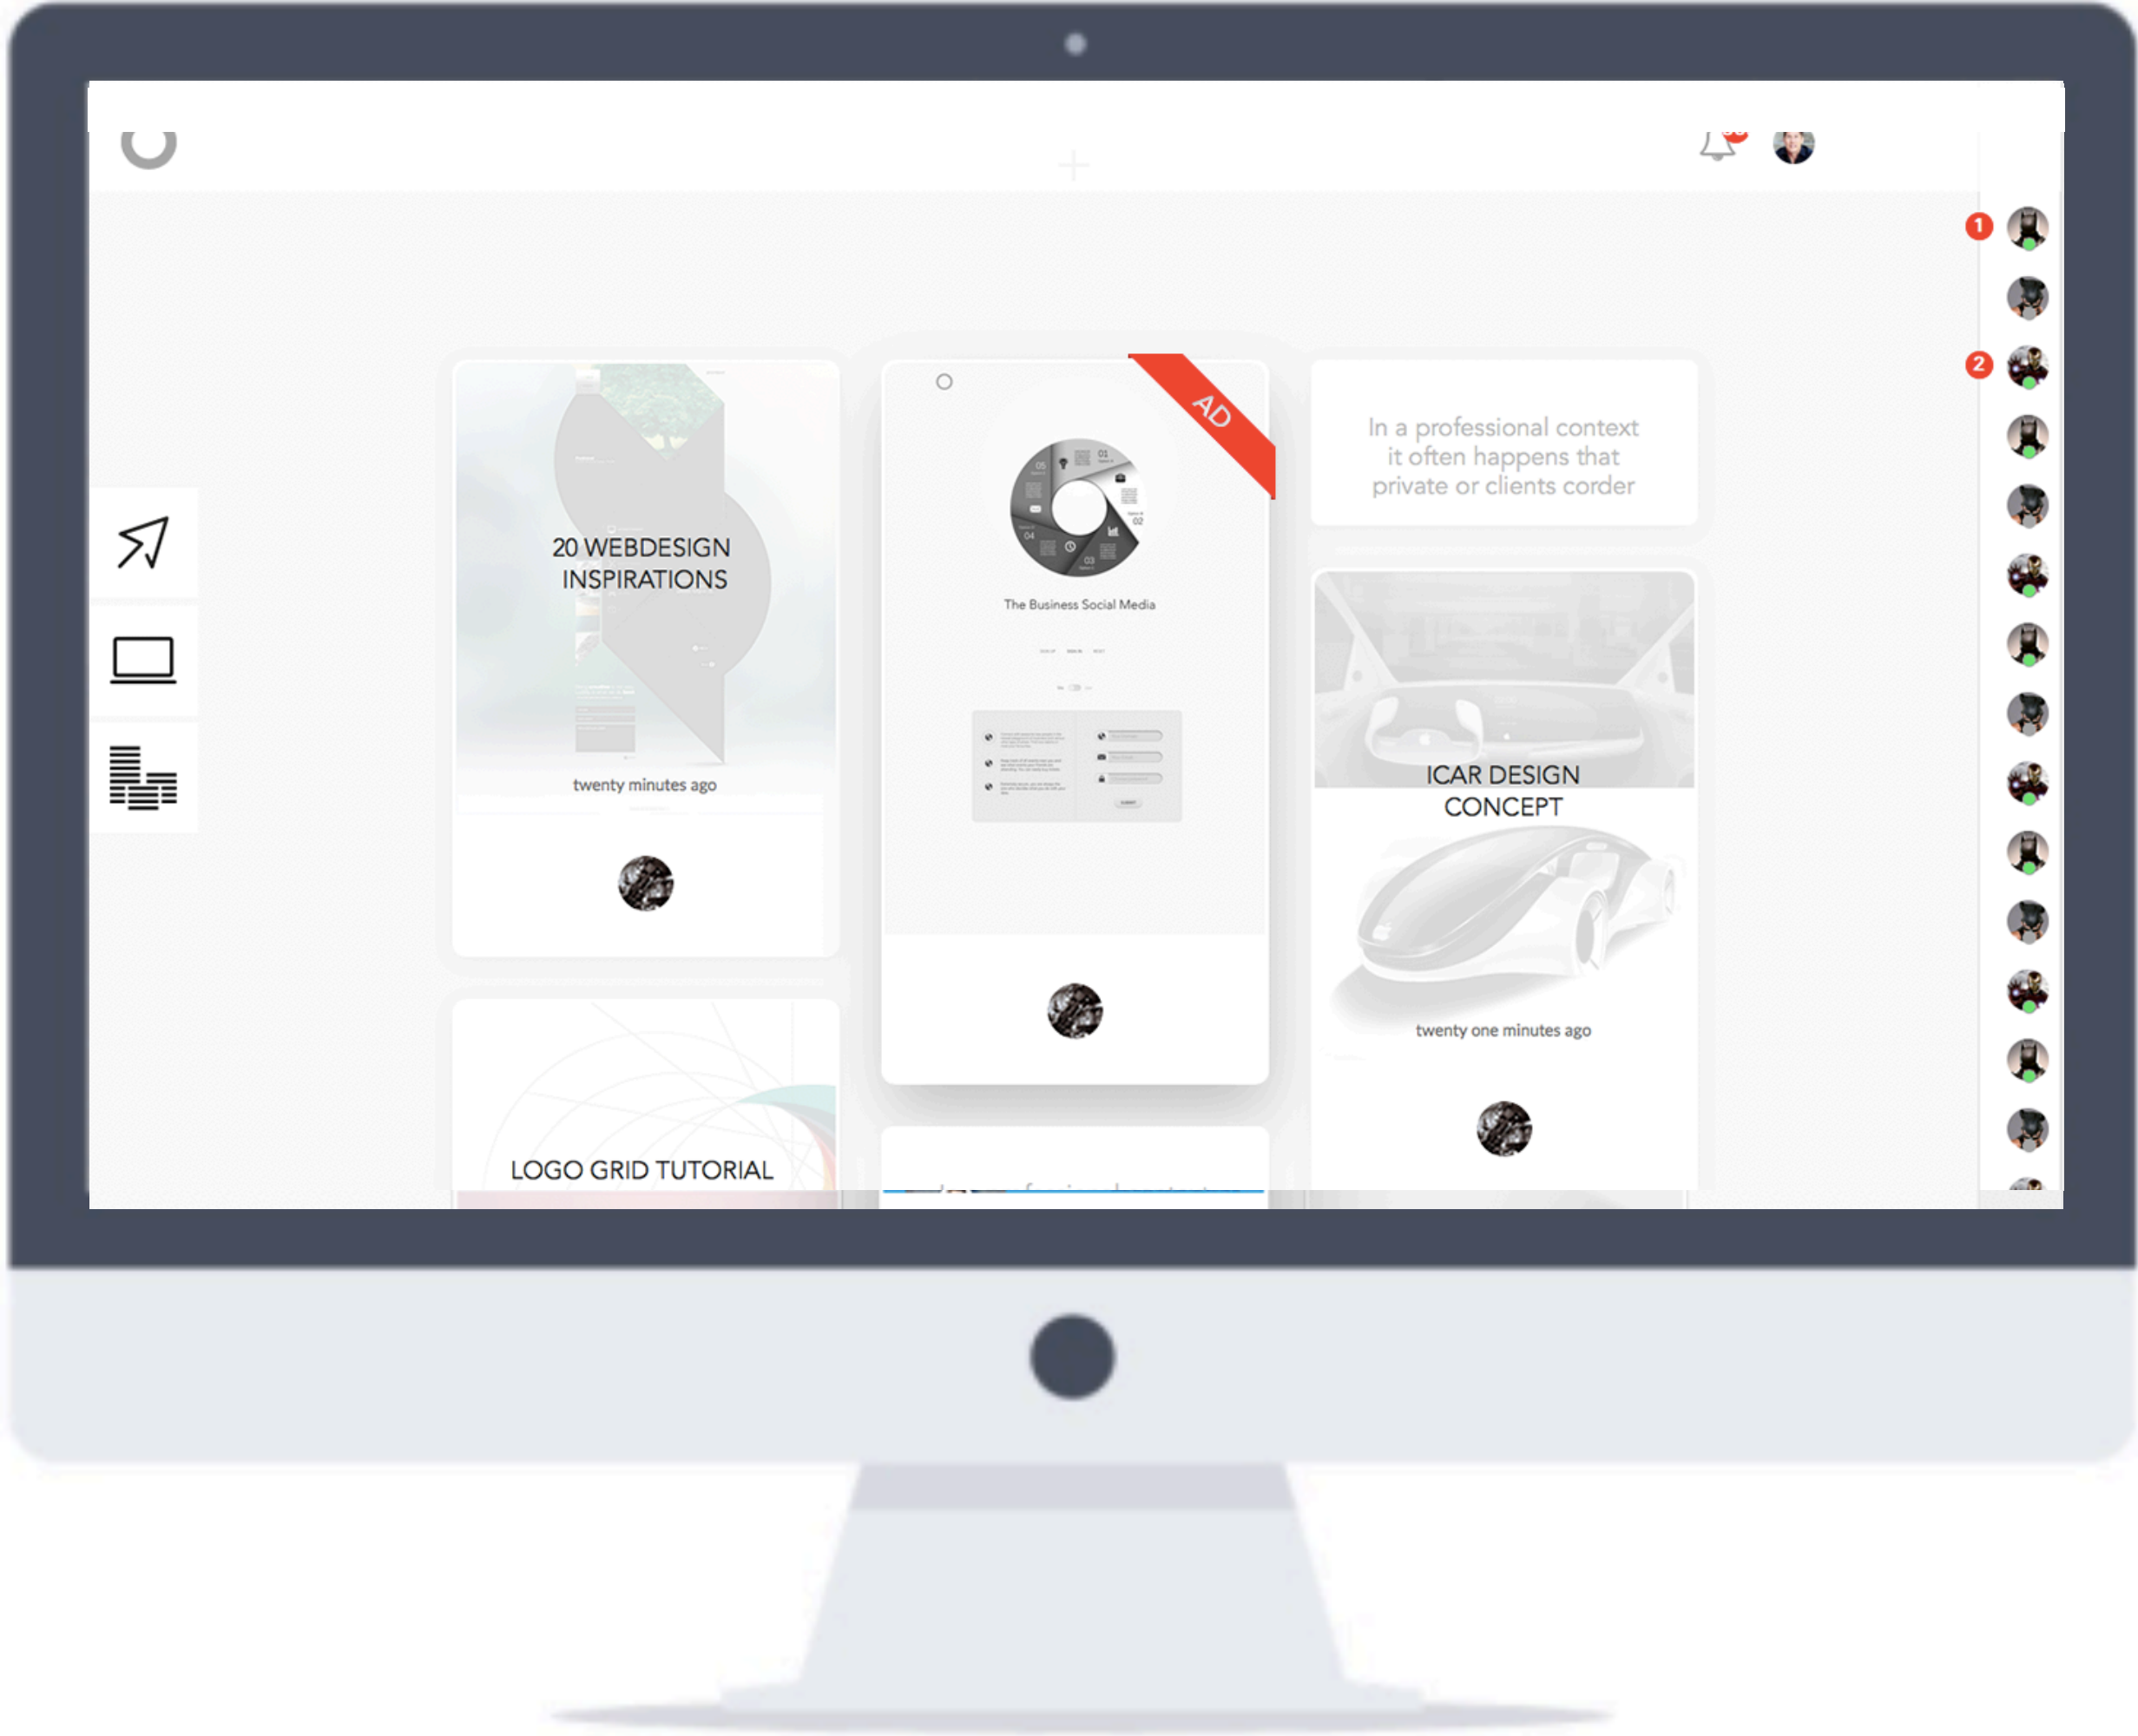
1

2

20 WEBDESIGN INSPIRATIONS

twenty minutes ago

AD

01

02

03

04

05

The Business Social Media

In a professional context it often happens that private or clients corder

ICAR DESIGN CONCEPT

twenty one minutes ago

LOGO GRID TUTORIAL